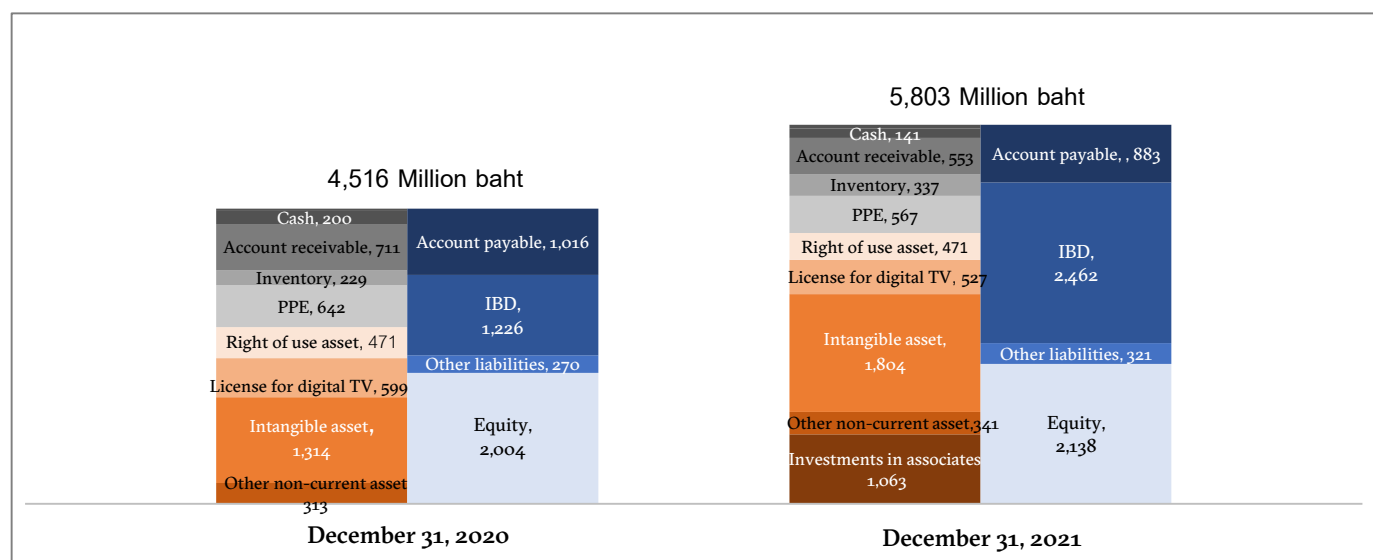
4,516 Million baht

Cash, 200
Account receivable, 711
Inventory, 229
PPE, 642
Right of use asset, 471
License for digital TV, 599
Intangible asset, 1,314
Other non-current asset 313

Account payable, 1,016
IBD, 1,226
Other liabilities, 270
Equity, 2,004

December 31, 2020

5,803 Million baht

Cash, 141
Account receivable, 553
Inventory, 337
PPE, 567
Right of use asset, 471
License for digital TV, 527
Intangible asset, 1,804
Other non-current asset,341
Investments in associates 1,063

Account payable, , 883
IBD, 2,462
Other liabilities, 321
Equity, 2,138

December 31, 2021